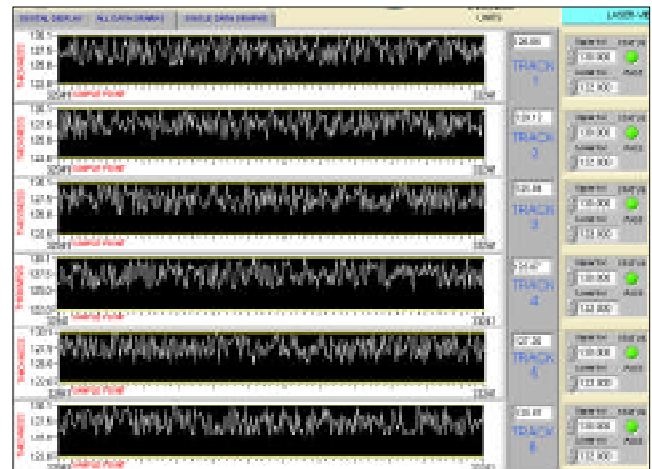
DIGITAL DISPLAY | ALL DATA GRAPHS | SINGLE DATA GRAPHS

UNITS

LASER-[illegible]

TRACK 1

TRACK 2

TRACK 3

TRACK 4

TRACK 5

TRACK 6

SAMPLE POINT

SAMPLE POINT

SAMPLE POINT

SAMPLE POINT

SAMPLE POINT

SAMPLE POINT

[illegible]